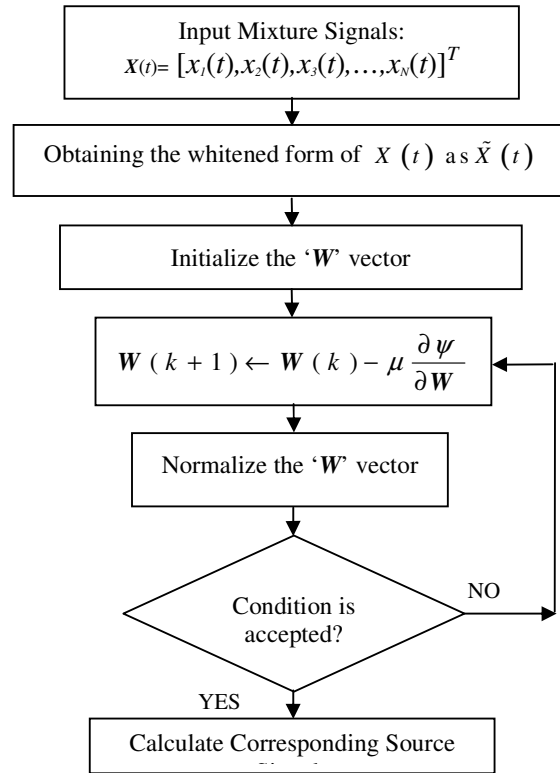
Input Mixture Signals:
$X(t) = [x_1(t), x_2(t), x_3(t), \ldots, x_N(t)]^T$

Obtaining the whitened form of $X(t)$ as $\tilde{X}(t)$

Initialize the '$W$' vector

$W(k+1) \leftarrow W(k) - \mu \frac{\partial \psi}{\partial W}$

Normalize the '$W$' vector

Condition is accepted?

NO

YES

Calculate Corresponding Source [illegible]